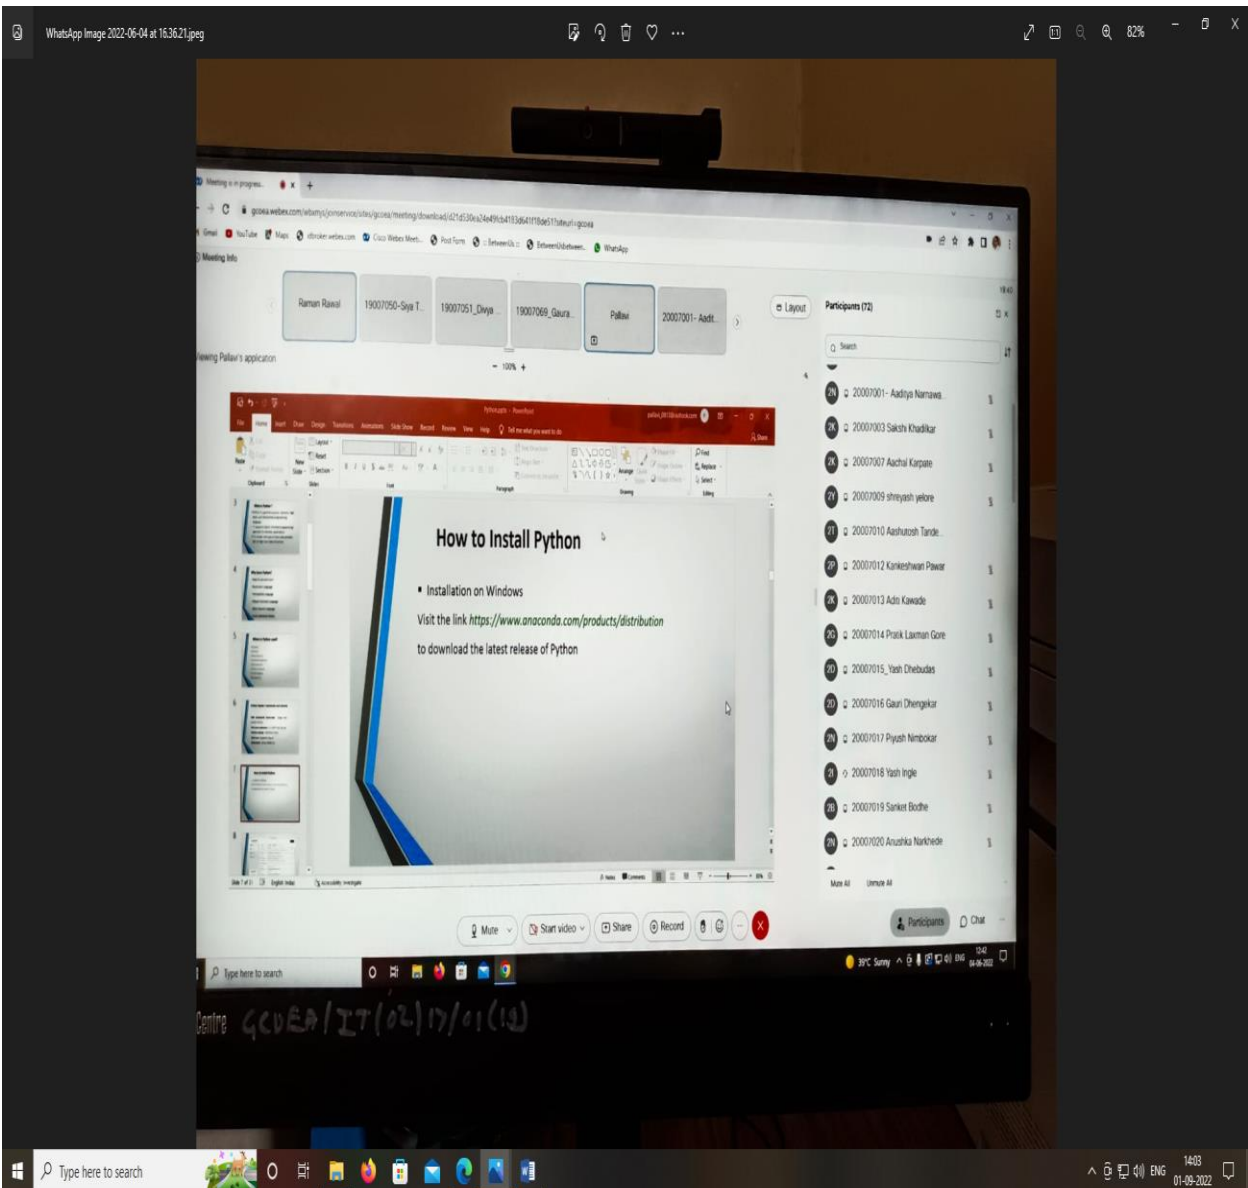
WhatsApp Image 2022-06-04 at 16.36.21.jpeg

82%

Meeting is in progress

gcoea.webex.com/webappng/sites/gcoea/meeting/download/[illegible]

Gmail YouTube Maps Cisco Webex Meet... WhatsApp

Meeting Info

Raman Rawal | 19007050-Siya T... | 19007051_Divya... | 19007069_Gaura... | Pallavi | 20007001- Aadit...

Layout

Viewing Pallavi's application

- 100% +

Participants (72)

Search

20007001- Aaditya Namawa...
20007003 Sakshi Khadilkar
20007007 Aachal Karpate
20007009 shreyash yelore
20007010 Aashutosh Tande...
20007012 Kankeshwari Pawar
20007013 Aditi Kawade
20007014 Pratik Laxman Gore
20007015_Yash Dhebudas
20007016 Gauri Dhengekar
20007017 Piyush Nimbokar
20007018 Yash Ingle
20007019 Sanket Bodhe
20007020 Anushka Narkhede

Mute All   Unmute All

How to Install Python

• Installation on Windows

Visit the link https://www.anaconda.com/products/distribution

to download the latest release of Python

Mute | Start video | Share | Record

Participants | Chat

Type here to search

39°C Sunny ENG 12:42 04-06-2022

Centre GCOEA/IT(02)17/01(19)

Type here to search

ENG 14:03 01-09-2022